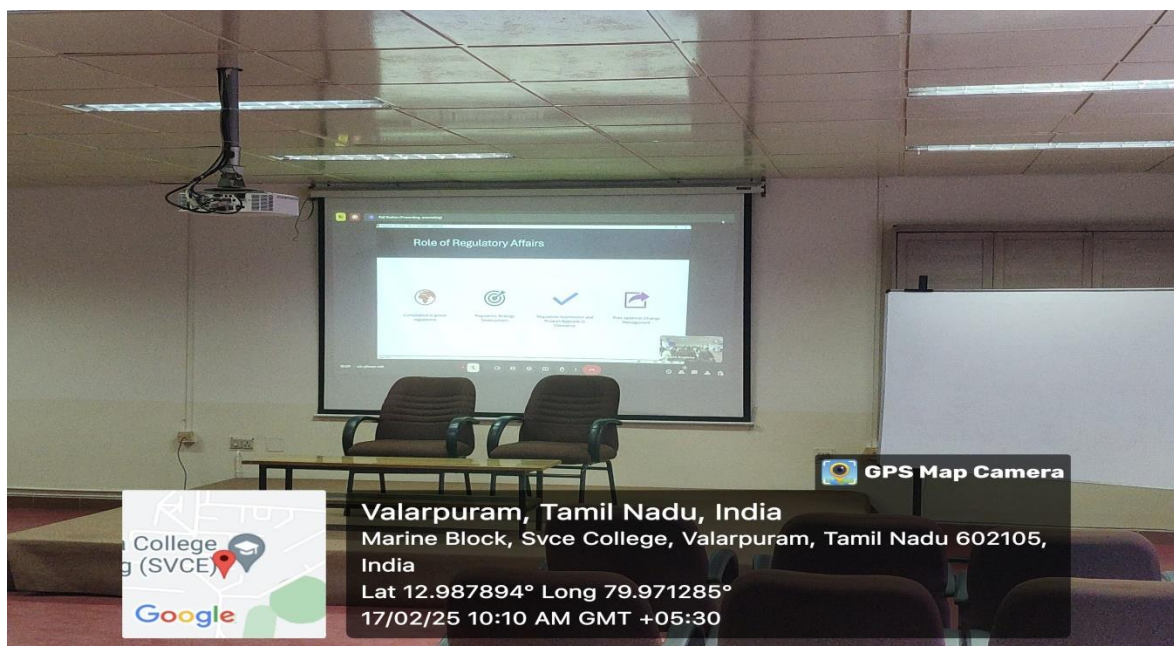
Role of Regulatory Affairs

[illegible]

GPS Map Camera

Valarpuram, Tamil Nadu, India
Marine Block, Svce College, Valarpuram, Tamil Nadu 602105, India
Lat 12.987894° Long 79.971285°
17/02/25 10:10 AM GMT +05:30

College
(SVCE)
Google